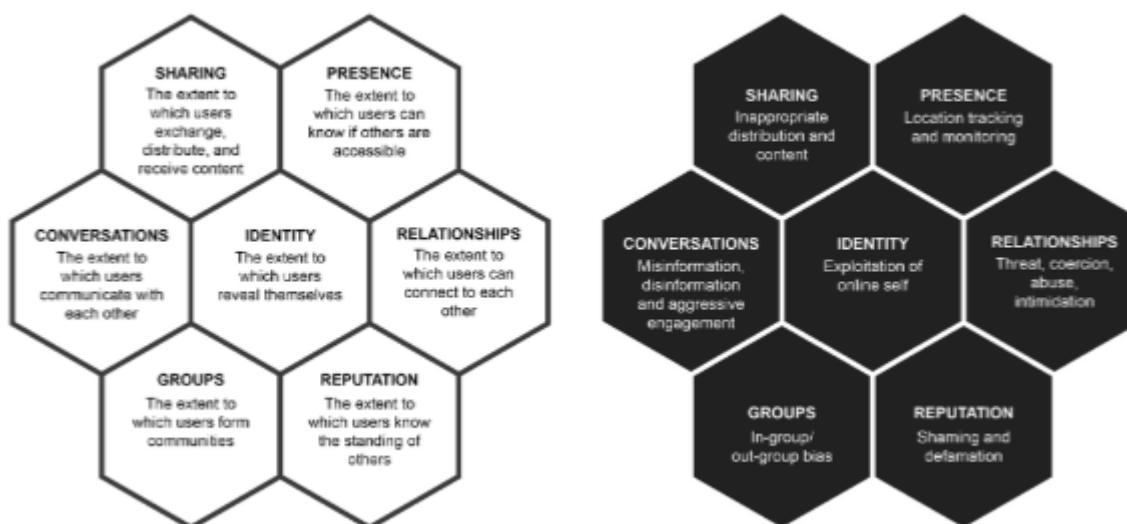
SHARING
The extent to which users exchange, distribute, and receive content

PRESENCE
The extent to which users can know if others are accessible

CONVERSATIONS
The extent to which users communicate with each other

IDENTITY
The extent to which users reveal themselves

RELATIONSHIPS
The extent to which users can connect to each other

GROUPS
The extent to which users form communities

REPUTATION
The extent to which users know the standing of others

SHARING
Inappropriate distribution and content

PRESENCE
Location tracking and monitoring

CONVERSATIONS
Misinformation, disinformation and aggressive engagement

IDENTITY
Exploitation of online self

RELATIONSHIPS
Threat, coercion, abuse, intimidation

GROUPS
In-group/ out-group bias

REPUTATION
Shaming and defamation